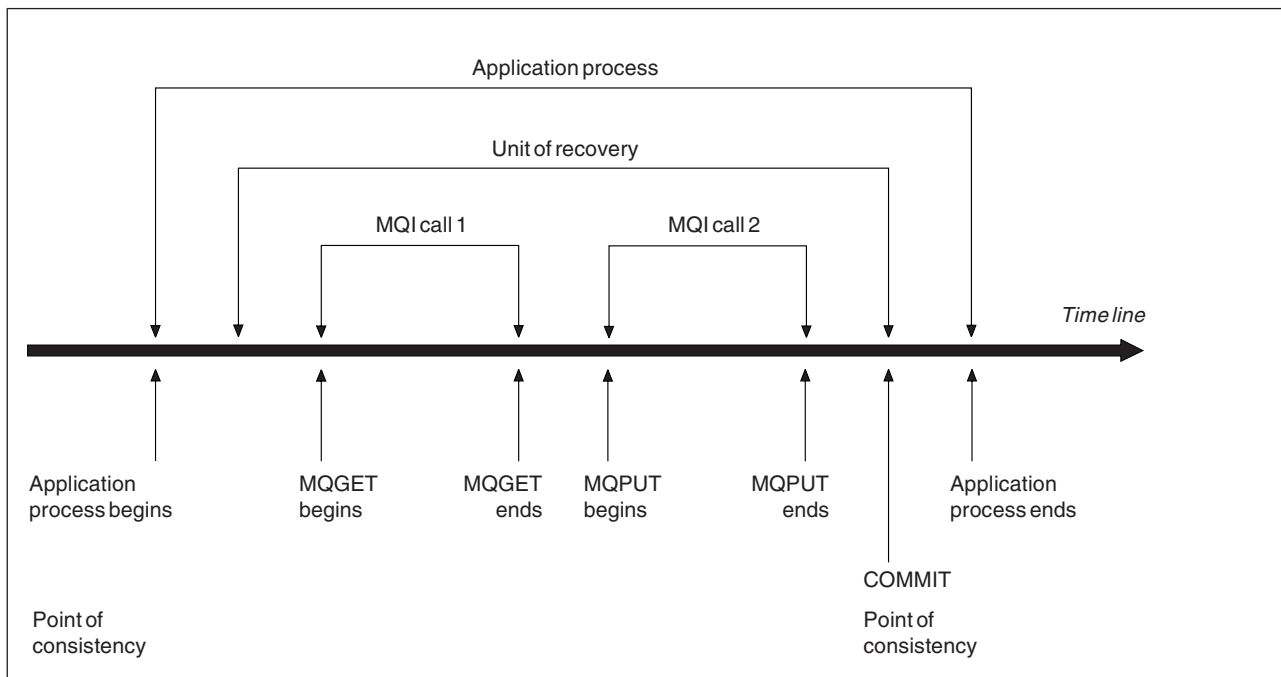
Application process

Unit of recovery

MQI call 1

MQI call 2

Time line

Application process begins

MQGET begins

MQGET ends

MQPUT begins

MQPUT ends

Application process ends

COMMIT

Point of consistency

Point of consistency